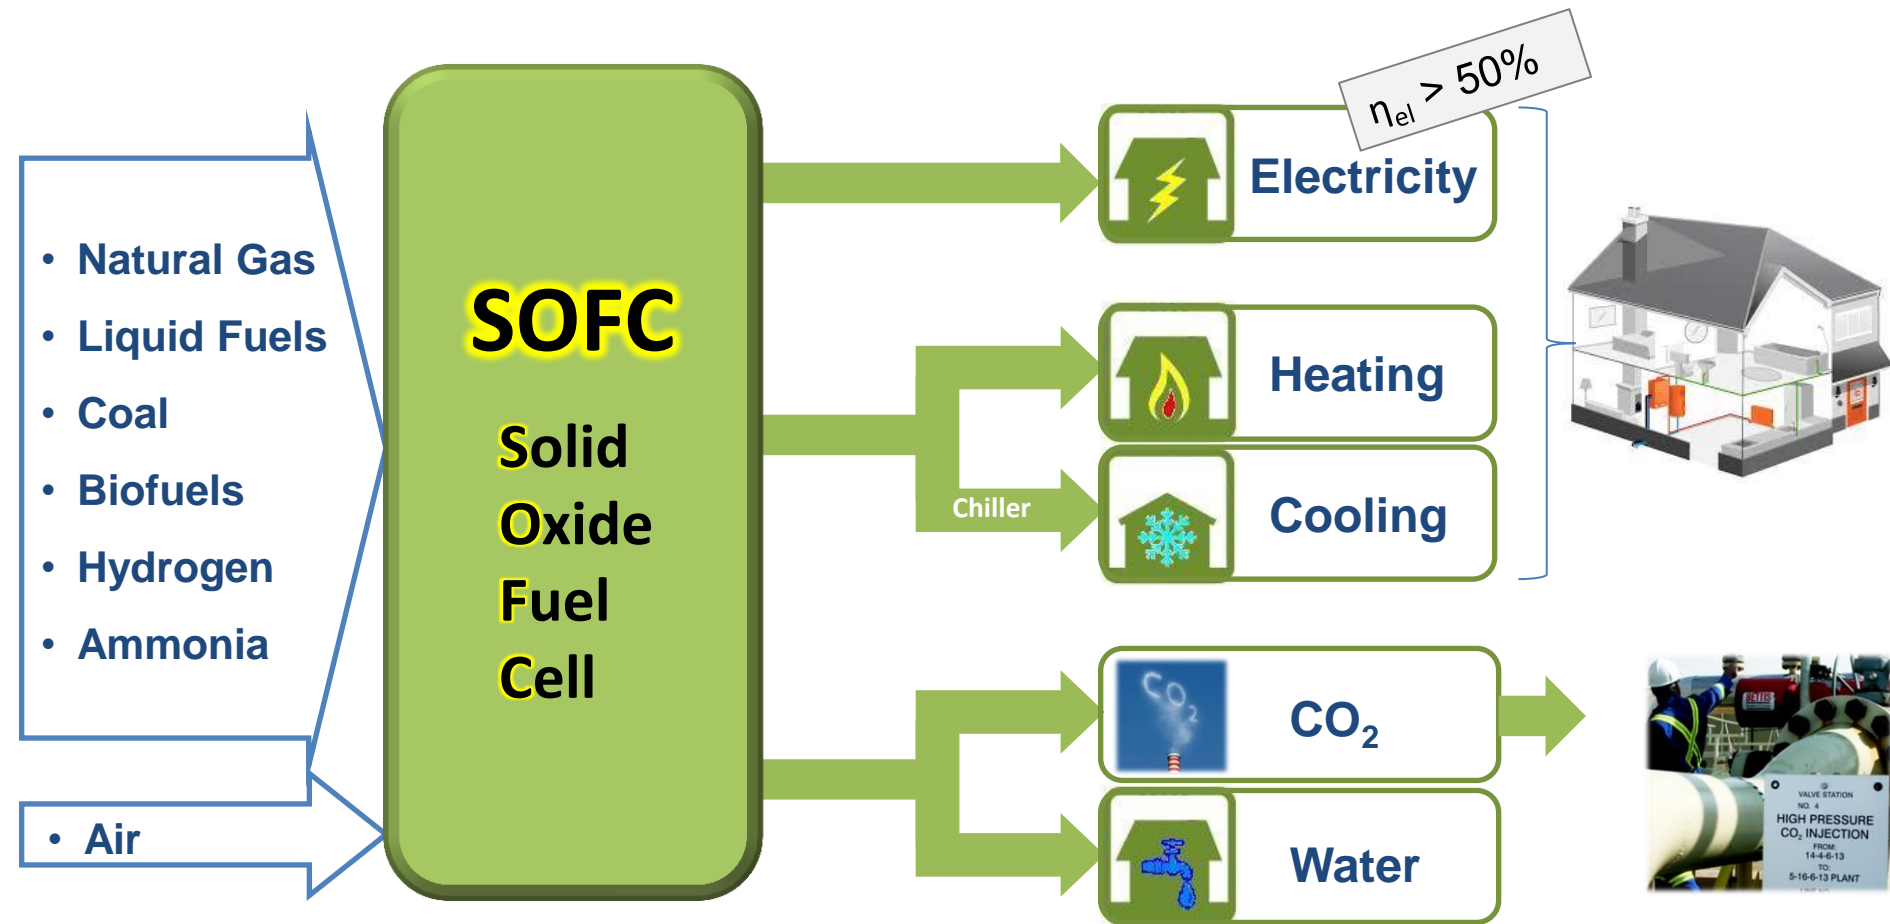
$\eta_{el} > 50\%$

- Natural Gas
- Liquid Fuels
- Coal
- Biofuels
- Hydrogen
- Ammonia

- Air

SOFC

Solid
Oxide
Fuel
Cell

Electricity

Heating

Chiller

Cooling

$CO_2$

$CO_2$

Water

VALVE STATION
NO. 4
HIGH PRESSURE
$CO_2$ INJECTION
FROM:
14-4-6-13
TO:
5-16-6-13 PLANT